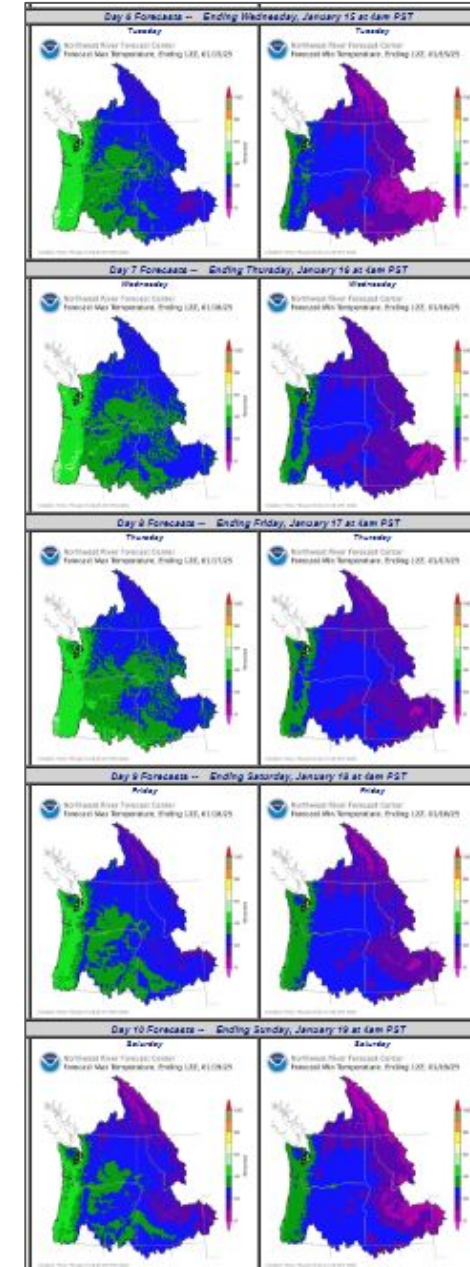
Day 6 Forecasts -- Ending Wednesday, January 15 at 4am PST

Tuesday

Northwest River Forecast Center
Forecast Max Temperature, Ending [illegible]

Tuesday

Northwest River Forecast Center
Forecast Min Temperature, Ending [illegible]

Day 7 Forecasts -- Ending Thursday, January 16 at 4am PST

Wednesday

Northwest River Forecast Center
Forecast Max Temperature, Ending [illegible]

Wednesday

Northwest River Forecast Center
Forecast Min Temperature, Ending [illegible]

Day 8 Forecasts -- Ending Friday, January 17 at 4am PST

Thursday

Northwest River Forecast Center
Forecast Max Temperature, Ending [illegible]

Thursday

Northwest River Forecast Center
Forecast Min Temperature, Ending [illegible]

Day 9 Forecasts -- Ending Saturday, January 18 at 4am PST

Friday

Northwest River Forecast Center
Forecast Max Temperature, Ending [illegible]

Friday

Northwest River Forecast Center
Forecast Min Temperature, Ending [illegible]

Day 10 Forecasts -- Ending Sunday, January 19 at 4am PST

Saturday

Northwest River Forecast Center
Forecast Max Temperature, Ending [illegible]

Saturday

Northwest River Forecast Center
Forecast Min Temperature, Ending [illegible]